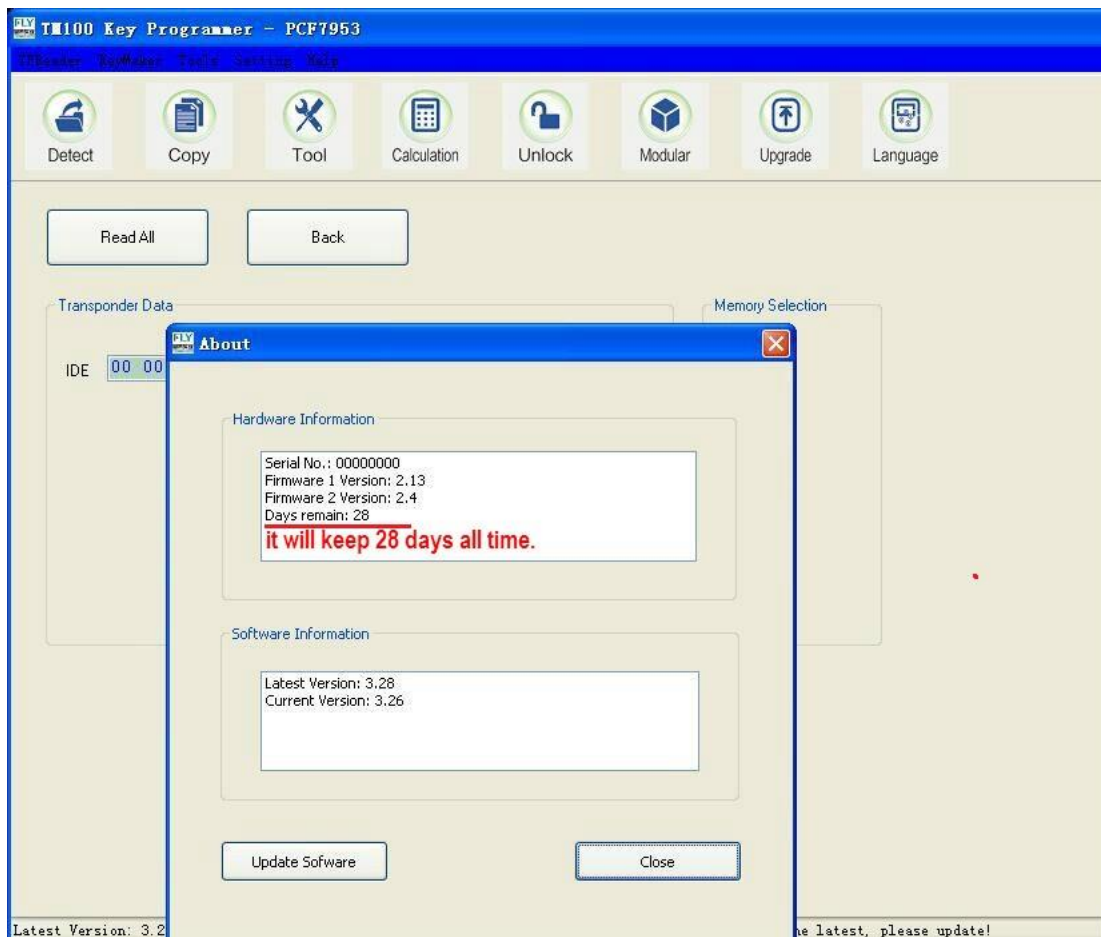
TM100 Key Programmer - PCF7953

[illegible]

Detect
Copy
Tool
Calculation
Unlock
Modular
Upgrade
Language

Read All
Back

Transponder Data

IDE 00 00

Memory Selection

About

Hardware Information

Serial No.: 00000000
Firmware 1 Version: 2.13
Firmware 2 Version: 2.4
Days remain: 28
it will keep 28 days all time.

Software Information

Latest Version: 3.28
Current Version: 3.26

Update Sofware
Close

Latest Version: 3.2
he latest, please update!